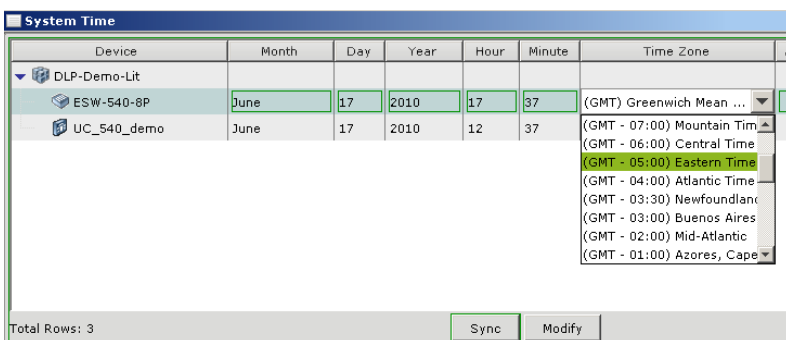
System Time

| Device | Month | Day | Year | Hour | Minute | Time Zone |
|---|---|---|---|---|---|---|
| DLP-Demo-Lit | | | | | | |
| ESW-540-8P | June | 17 | 2010 | 17 | 37 | (GMT) Greenwich Mean ... |
| UC_540_demo | June | 17 | 2010 | 12 | 37 | |

(GMT - 07:00) Mountain Tim
(GMT - 06:00) Central Time
(GMT - 05:00) Eastern Time
(GMT - 04:00) Atlantic Time
(GMT - 03:30) Newfoundlanc
(GMT - 03:00) Buenos Aires
(GMT - 02:00) Mid-Atlantic
(GMT - 01:00) Azores, Cape

Total Rows: 3

Sync

Modify